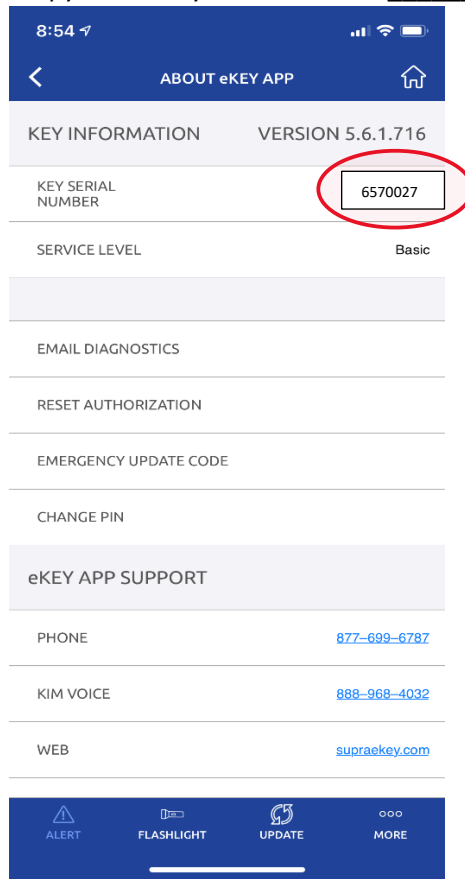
8:54

ABOUT eKEY APP

KEY INFORMATION VERSION 5.6.1.716

KEY SERIAL NUMBER 6570027

SERVICE LEVEL Basic

EMAIL DIAGNOSTICS

RESET AUTHORIZATION

EMERGENCY UPDATE CODE

CHANGE PIN

eKEY APP SUPPORT

PHONE 877–699–6787

KIM VOICE 888–968–4032

WEB supraekey.com

ALERT FLASHLIGHT UPDATE MORE